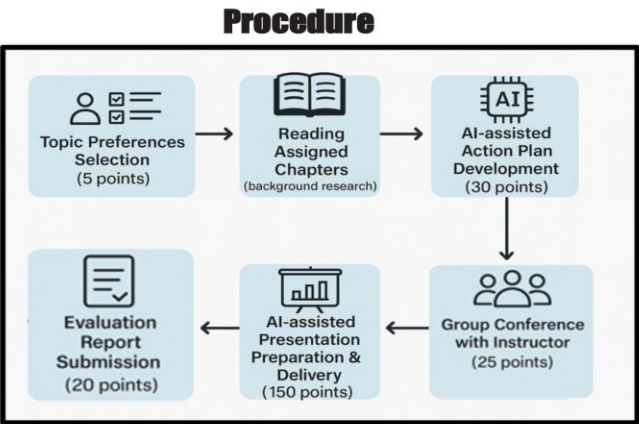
Procedure

Topic Preferences Selection (5 points)

Reading Assigned Chapters (background research)

AI

AI-assisted Action Plan Development (30 points)

Group Conference with Instructor (25 points)

AI-assisted Presentation Preparation & Delivery (150 points)

Evaluation Report Submission (20 points)